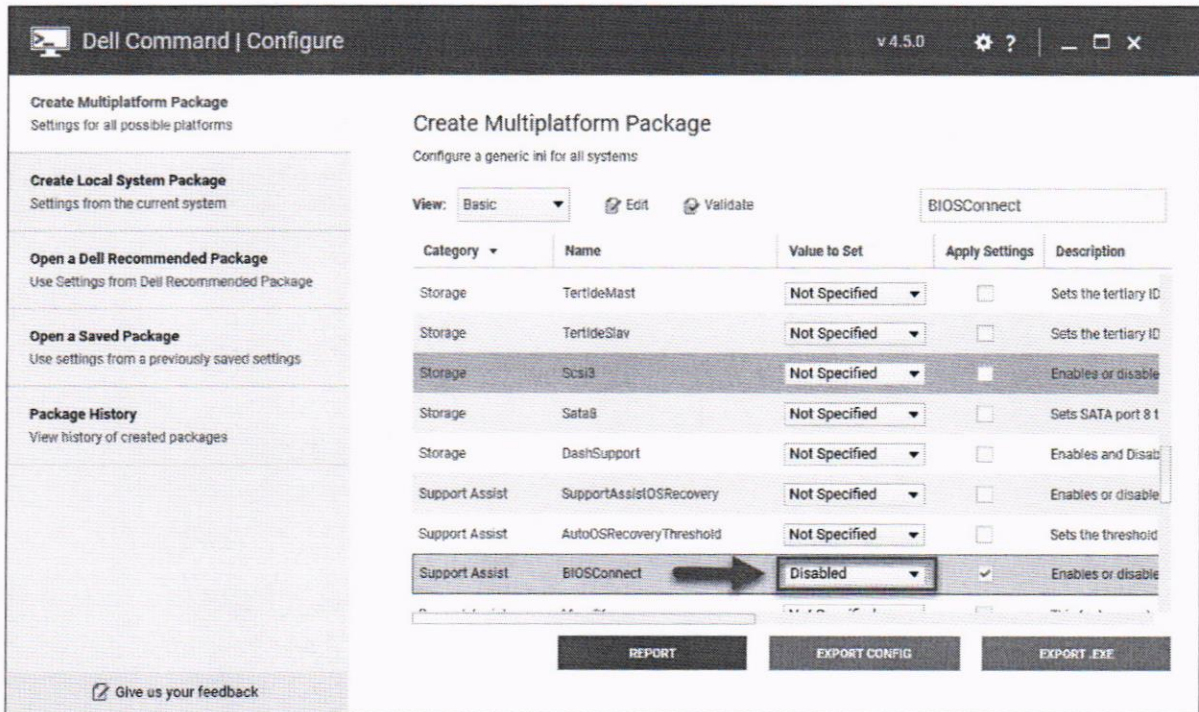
Dell Command | Configure

v 4.5.0

? _ □ ×

Create Multiplatform Package
Settings for all possible platforms

Create Local System Package
Settings from the current system

Open a Dell Recommended Package
Use Settings from Dell Recommended Package

Open a Saved Package
Use settings from a previously saved settings

Package History
View history of created packages

Give us your feedback

Create Multiplatform Package

Configure a generic ini for all systems

View: Basic Edit Validate BIOSConnect

| Category | Name | Value to Set | Apply Settings | Description |
|---|---|---|---|---|
| Storage | TertIdeMast | Not Specified | | Sets the tertiary ID |
| Storage | TertIdeSlav | Not Specified | | Sets the tertiary ID |
| Storage | Scsi3 | Not Specified | | Enables or disable |
| Storage | Sata8 | Not Specified | | Sets SATA port 8 t |
| Storage | DashSupport | Not Specified | | Enables and Disab |
| Support Assist | SupportAssistOSRecovery | Not Specified | | Enables or disable |
| Support Assist | AutoOSRecoveryThreshold | Not Specified | | Sets the threshold |
| Support Assist | BIOSConnect | Disabled | ✓ | Enables or disable |
| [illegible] | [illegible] | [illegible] | | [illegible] |

REPORT

EXPORT CONFIG

EXPORT .EXE